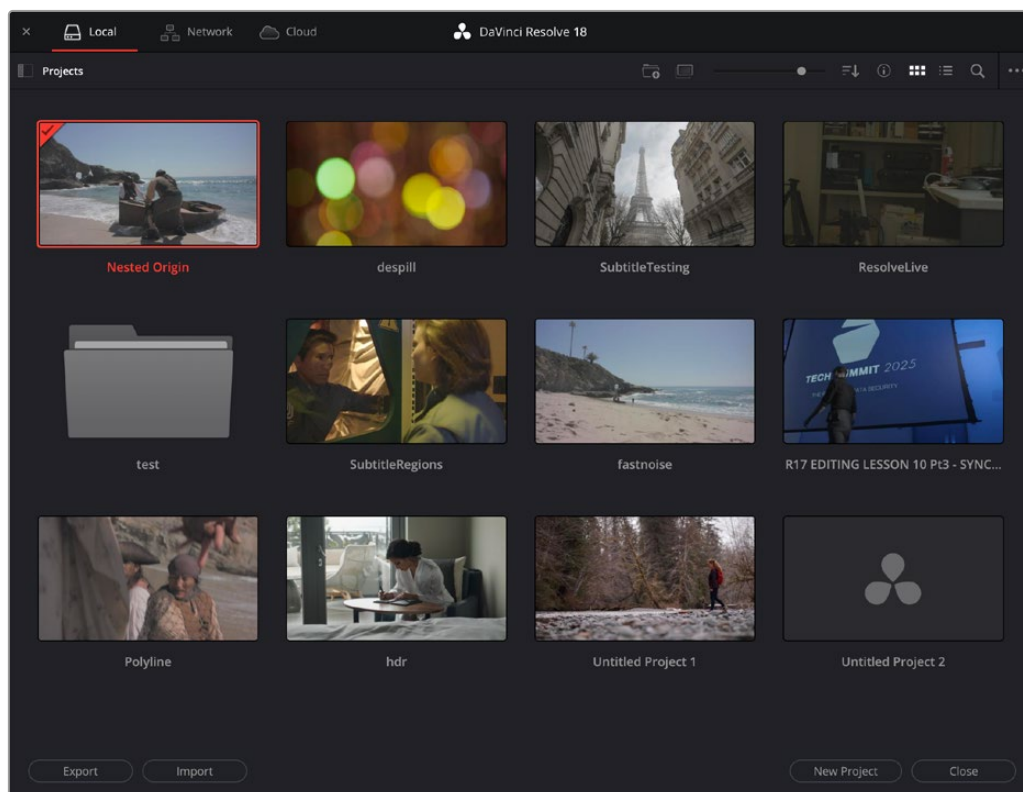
Local Network Cloud

DaVinci Resolve 18

Projects

Nested Origin

despill

SubtitleTesting

ResolveLive

test

SubtitleRegions

fastnoise

TECH SUMMIT 2025

R17 EDITING LESSON 10 Pt3 - SYNC...

Polyline

hdr

Untitled Project 1

Untitled Project 2

Export

Import

New Project

Close